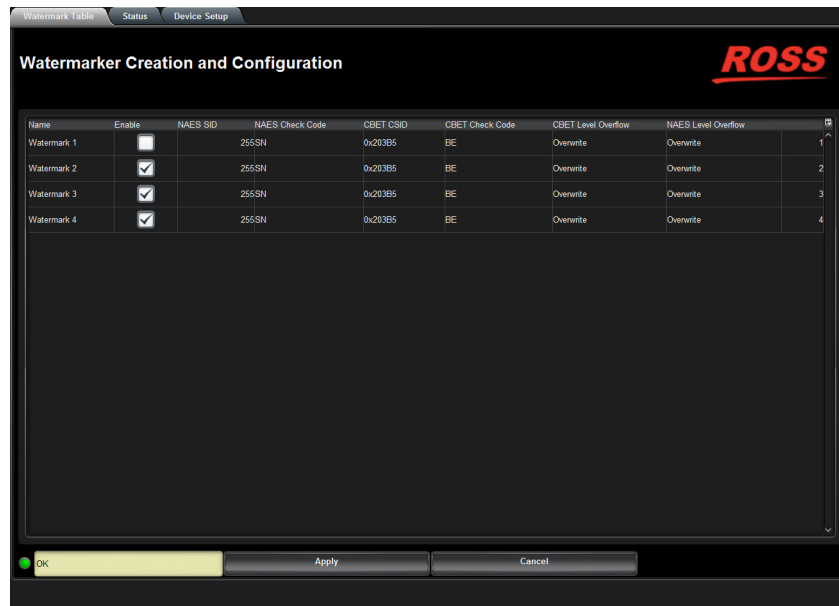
Watermark Table | Status | Device Setup

Watermarker Creation and Configuration

ROSS

| Name | Enable | NAES SID | NAES Check Code | CBET CSID | CBET Check Code | CBET Level Overflow | NAES Level Overflow | |
|---|---|---|---|---|---|---|---|---|
| Watermark 1 | ☐ | 255 | SN | 0x203B5 | BE | Overwrite | Overwrite | 1 |
| Watermark 2 | ☑ | 255 | SN | 0x203B5 | BE | Overwrite | Overwrite | 2 |
| Watermark 3 | ☑ | 255 | SN | 0x203B5 | BE | Overwrite | Overwrite | 3 |
| Watermark 4 | ☑ | 255 | SN | 0x203B5 | BE | Overwrite | Overwrite | 4 |

OK

Apply

Cancel